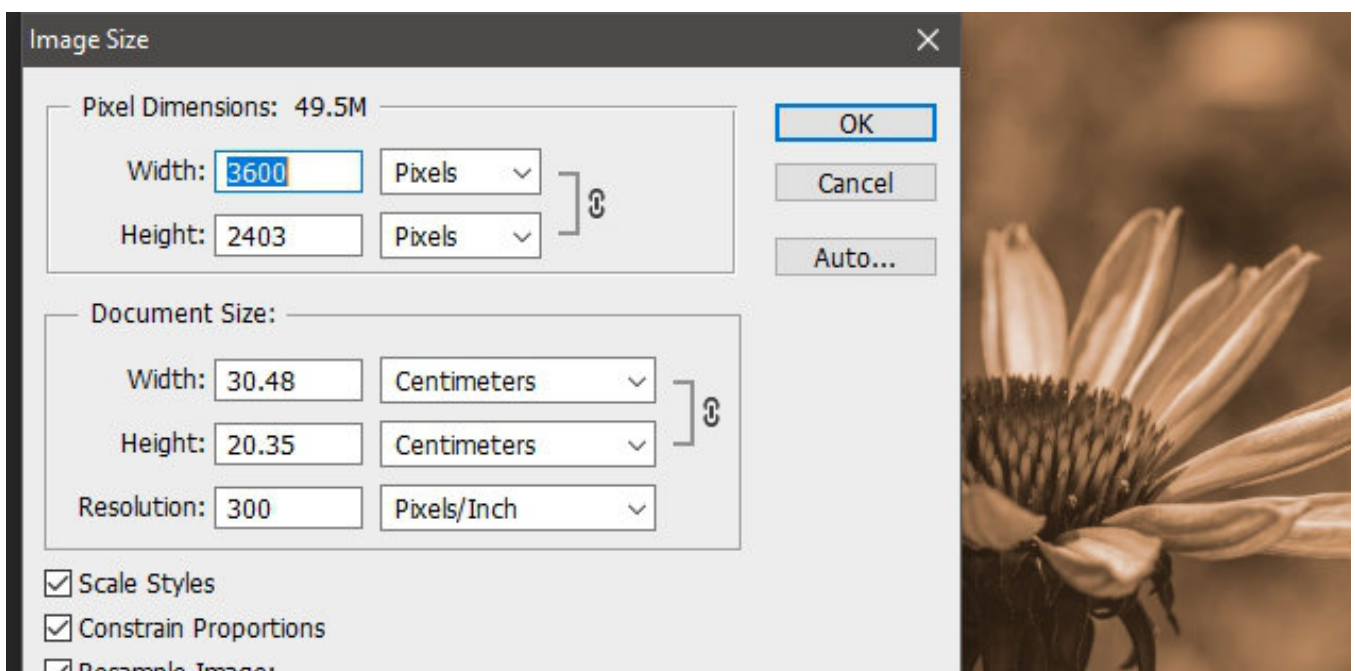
Image Size
×

Pixel Dimensions: 49.5M

Width: 3600 Pixels
Height: 2403 Pixels

OK
Cancel
Auto...

Document Size:

Width: 30.48 Centimeters
Height: 20.35 Centimeters
Resolution: 300 Pixels/Inch

☑ Scale Styles
☑ Constrain Proportions
☑ Resample Image: